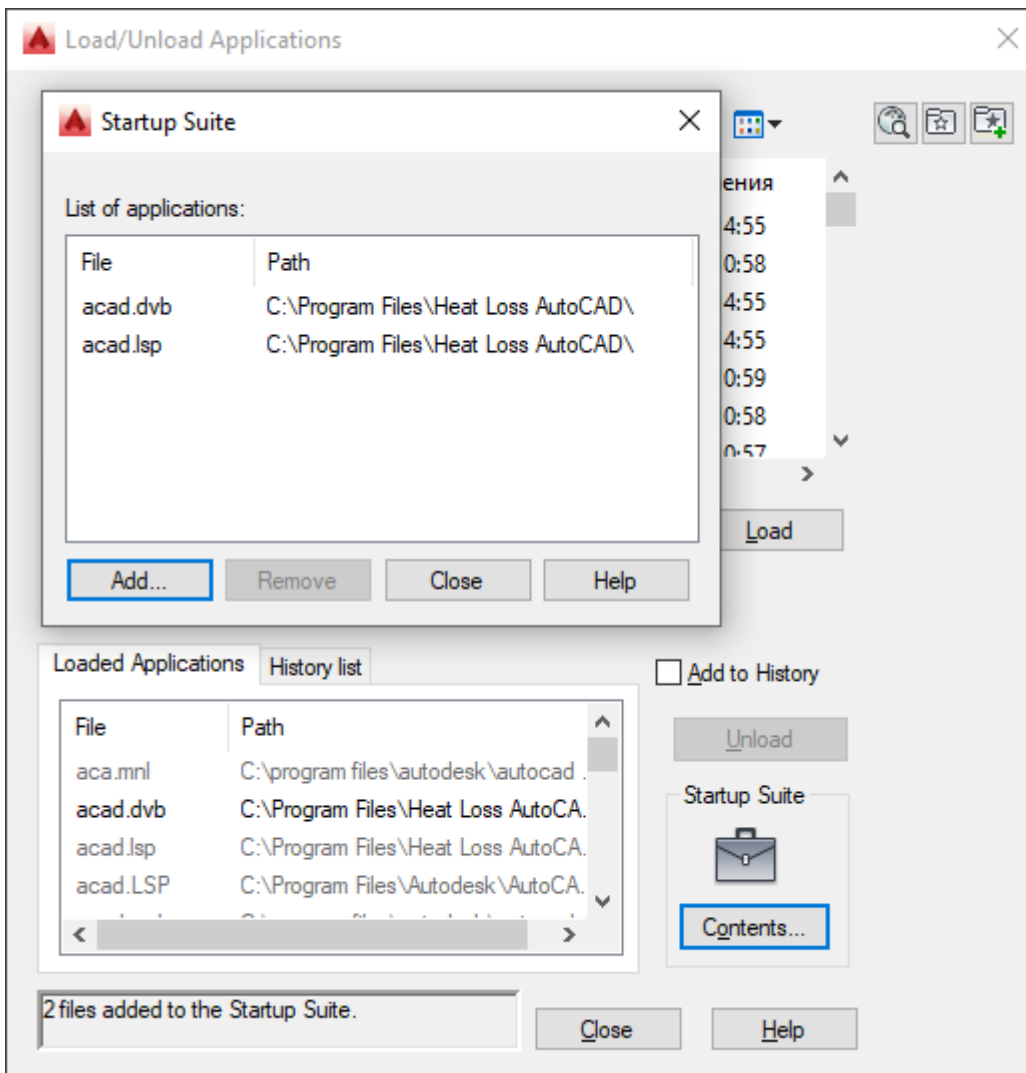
Load/Unload Applications

Startup Suite

List of applications:

| File | Path |
|---|---|
| acad.dvb | C:\Program Files\Heat Loss AutoCAD\ |
| acad.lsp | C:\Program Files\Heat Loss AutoCAD\ |

Add... Remove Close Help

ения
4:55
0:58
4:55
4:55
0:59
0:58
0:57

Load

Loaded Applications History list

Add to History

| File | Path |
|---|---|
| aca.mnl | C:\program files\autodesk\autocad |
| acad.dvb | C:\Program Files\Heat Loss AutoCA. |
| acad.lsp | C:\Program Files\Heat Loss AutoCA. |
| acad.LSP | C:\Program Files\Autodesk\AutoCA. |

Unload

Startup Suite

Contents...

2 files added to the Startup Suite.

Close Help